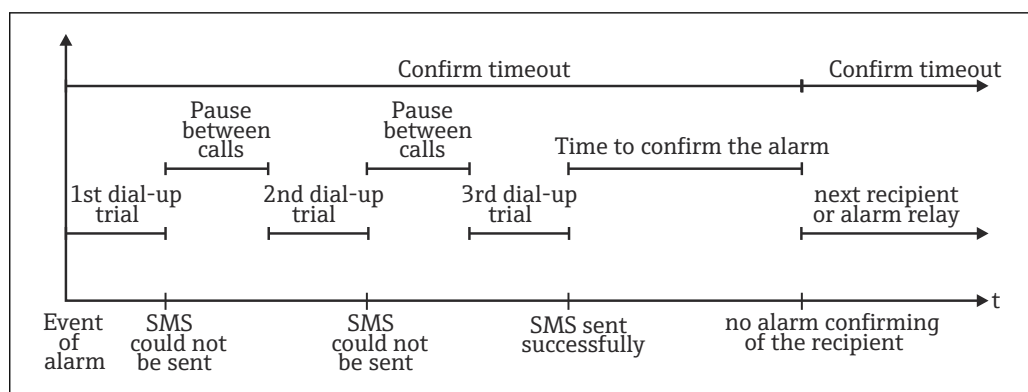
Confirm timeout

Confirm timeout

Pause between calls

Pause between calls

Time to confirm the alarm

1st dial-up trial

2nd dial-up trial

3rd dial-up trial

next recipient or alarm relay

t

Event of alarm

SMS could not be sent

SMS could not be sent

SMS sent successfully

no alarm confirming of the recipient